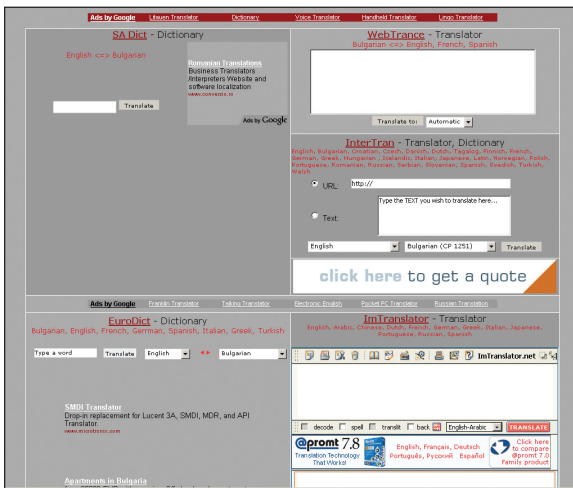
Ads by Google Litauen Translator Dictionary Voice Translator Handheld Translator Lingo Translator

SA Dict - Dictionary

English <=> Bulgarian

Romanian Translations
Business Translators Interpreters Website and software localization
www.connexxis.ro

Ads by Google

Translate

WebTrance - Translator

Bulgarian <=> English, French, Spanish

Translate to: Automatic

InterTran - Translator, Dictionary

English, Bulgarian, Croatian, Czech, Danish, Dutch, Tagalog, Finnish, French, German, Greek, Hungarian, Icelandic, Italian, Japanese, Latin, Norwegian, Polish, Portuguese, Romanian, Russian, Serbian, Slovenian, Spanish, Swedish, Turkish, Welsh

URL: http://

Text: Type the TEXT you wish to translate here...

English Bulgarian (CP 1251) Translate

click here to get a quote

Ads by Google Franklin Translator Talking Translator Electronic English Pocket PC Translator Russian Translation

EuroDict - Dictionary

Bulgarian, English, French, German, Spanish, Italian, Greek, Turkish

Type a word Translate English <-> Bulgarian

SMDI Translator
Drop-in replacement for Lucent 3A, SMDI, MDR, and API Translator.
www.microtronix.com

Apartments in Bulgaria

ImTranslator - Translator

English, Arabic, Chinese, Dutch, French, German, Greek, Italian, Japanese, Portuguese, Russian, Spanish

ImTranslator.net

decode spell translit back English-Arabic TRANSLATE

@promt 7.8
Translation Technology That Works!

English, Français, Deutsch
Português, Русский Español

Click here to compare @promt 7.0 Family product